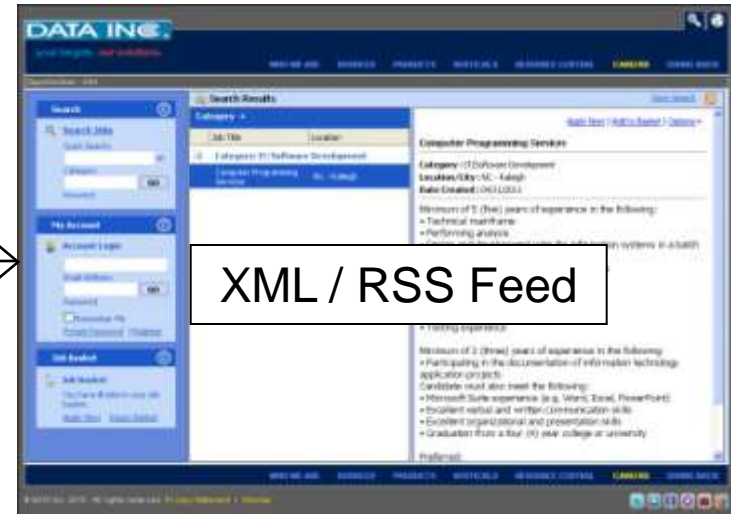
DATA INC.

Search Results

Search

Search Jobs

GO

My Account

Account Login

GO

Job Basket

Job Title

Location

Category: IT/Software Development

Computer Programming Services

NC - Raleigh

Computer Programming Services

Category: IT/Software Development
Location/City: NC - Raleigh
Date Created: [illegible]

Minimum of 5 (five) years of experience in the following:
• Technical mainframe
• Performing analysis

• Testing experience

Minimum of 3 (three) years of experience in the following:
• Participating in the documentation of information technology application projects
Candidate must also meet the following:
• Microsoft Suite experience (e.g. Word, Excel, PowerPoint)
• Excellent verbal and written communication skills
• Excellent organizational and presentation skills
• Graduation from a four (4) year college or university

Preferred:

CAREERS

XML / RSS Feed